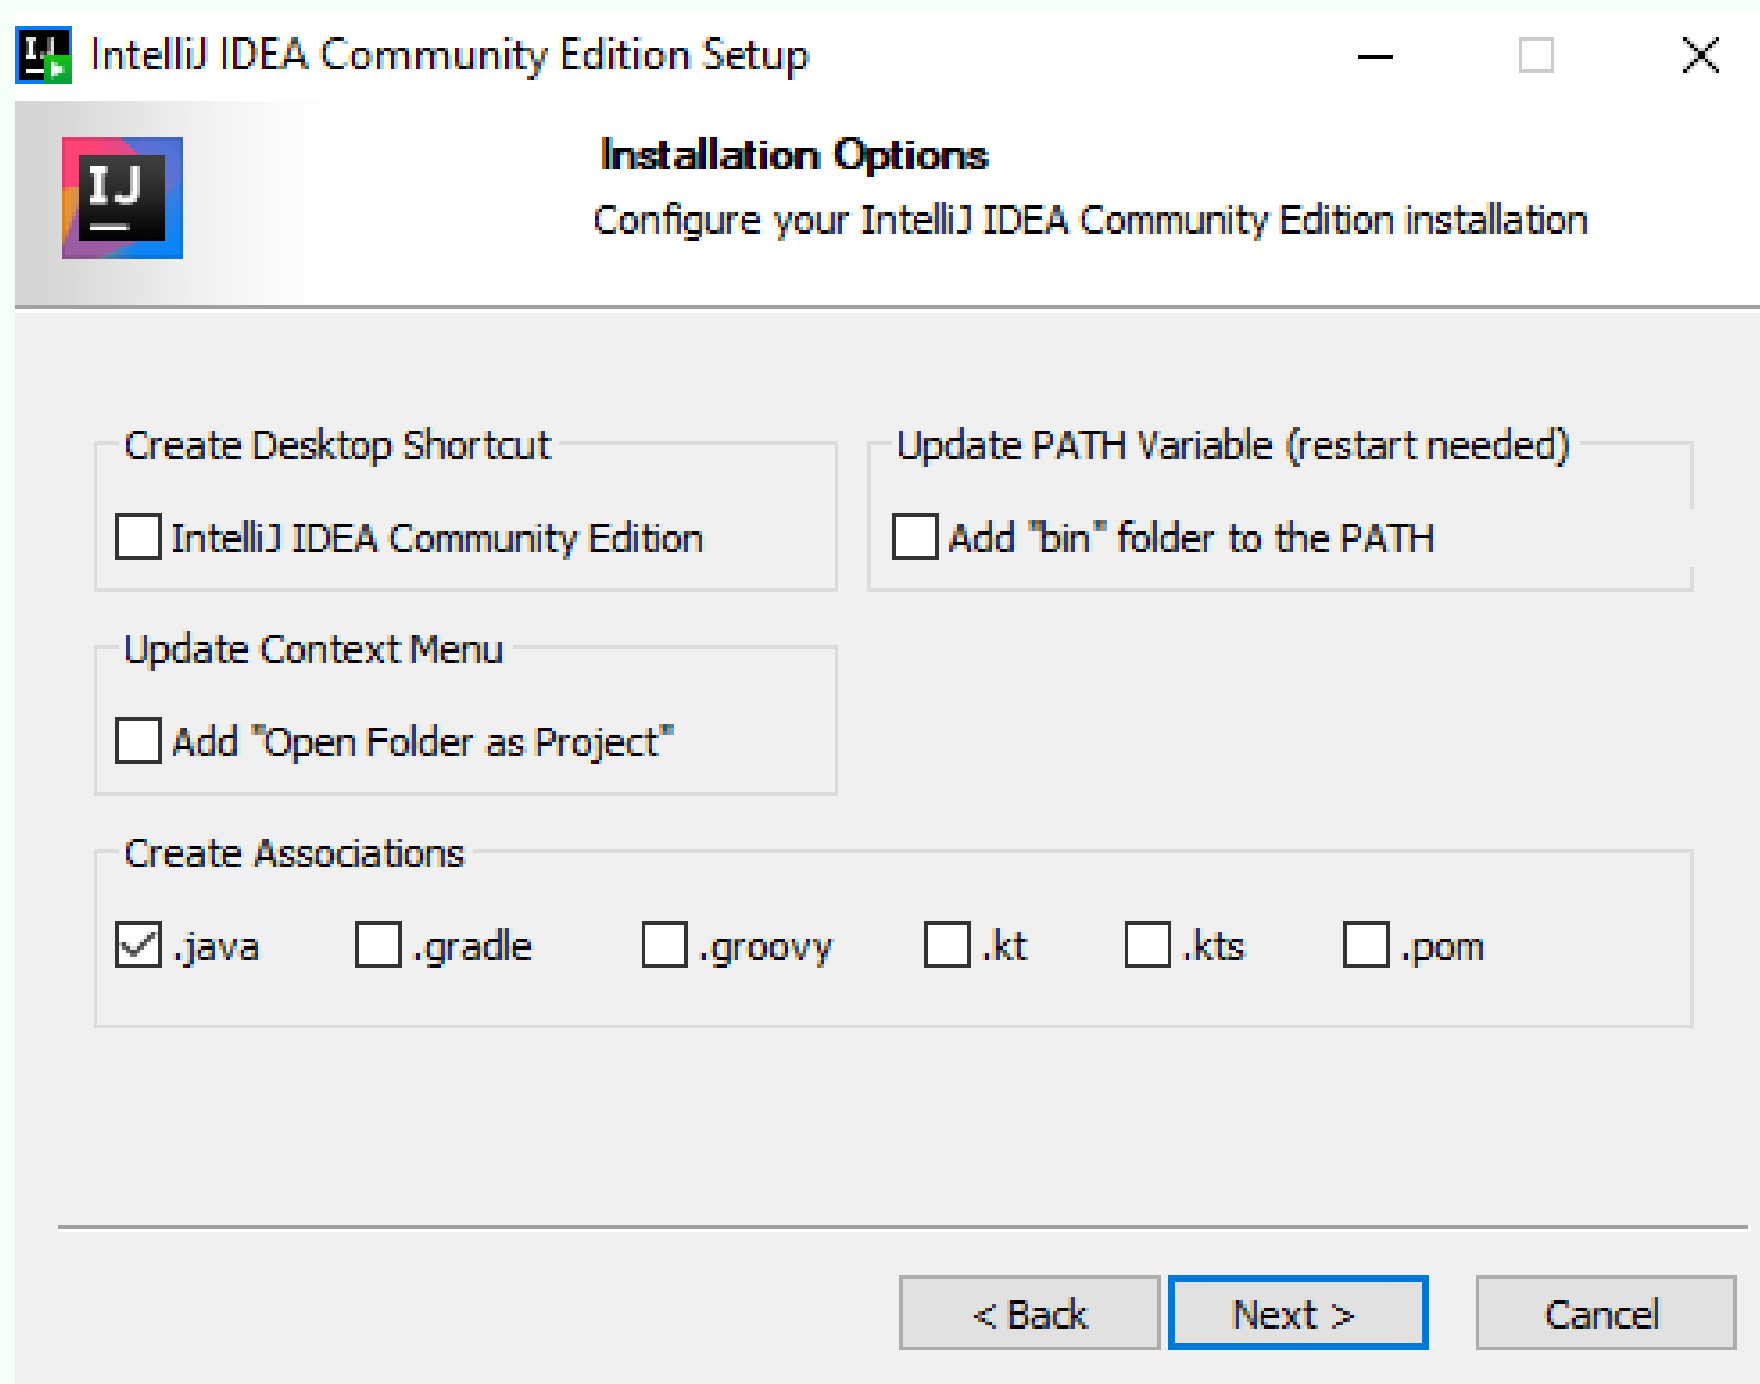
IntelliJ IDEA Community Edition Setup

IJ

Installation Options

Configure your IntelliJ IDEA Community Edition installation

Create Desktop Shortcut

IntelliJ IDEA Community Edition

Update PATH Variable (restart needed)

Add "bin" folder to the PATH

Update Context Menu

Add "Open Folder as Project"

Create Associations

.java .gradle .groovy .kt .kts .pom

< Back Next > Cancel